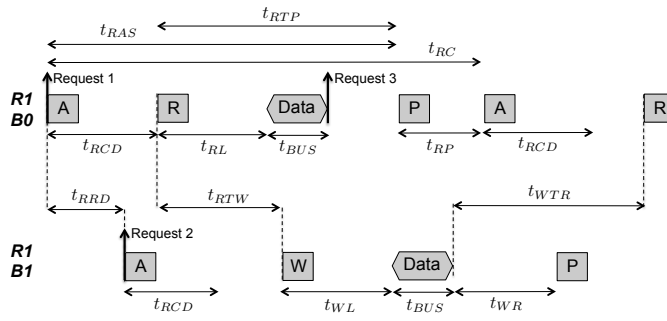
$t_{RTP}$
$t_{RAS}$
$t_{RC}$
Request 1
Request 3
R1
B0
A
R
Data
P
A
R
$t_{RCD}$
$t_{RL}$
$t_{BUS}$
$t_{RP}$
$t_{RCD}$
$t_{RRD}$
$t_{RTW}$
$t_{WTR}$
Request 2
R1
B1
A
W
Data
P
$t_{RCD}$
$t_{WL}$
$t_{BUS}$
$t_{WR}$